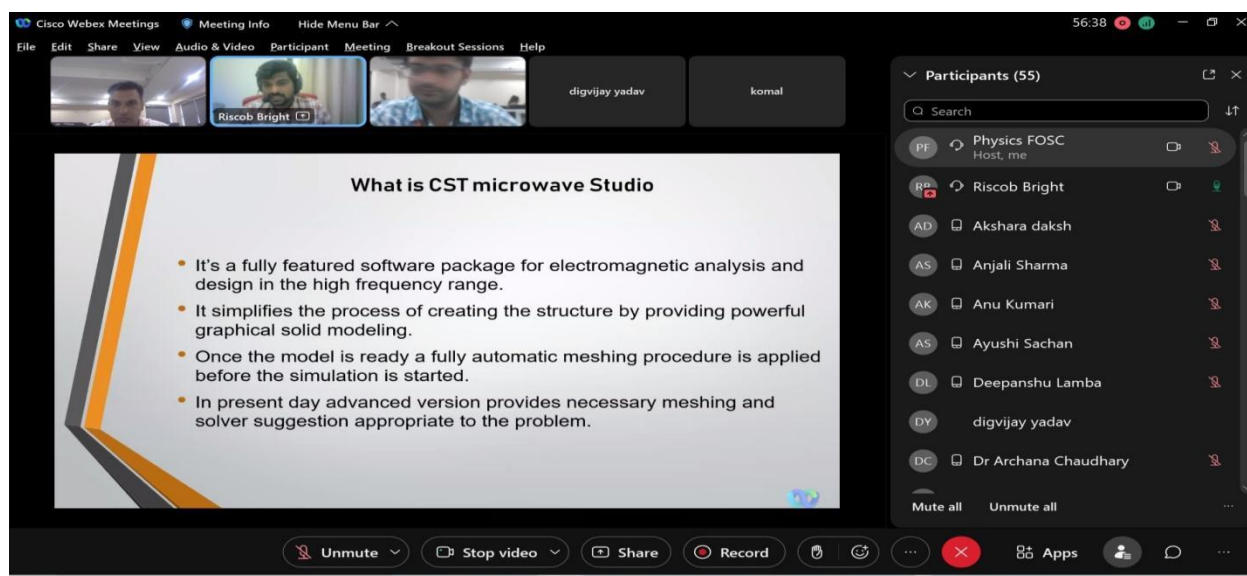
Cisco Webex Meetings Meeting Info Hide Menu Bar

56:38

File Edit Share View Audio & Video Participant Meeting Breakout Sessions Help

Riscob Bright

digvijay yadav

komal

Participants (55)

Search

PF Physics FOSC
Host, me

RB Riscob Bright

AD Akshara daksh

AS Anjali Sharma

AK Anu Kumari

AS Ayushi Sachan

DL Deepanshu Lamba

DY digvijay yadav

DC Dr Archana Chaudhary

Mute all Unmute all

What is CST microwave Studio

- It's a fully featured software package for electromagnetic analysis and design in the high frequency range.
- It simplifies the process of creating the structure by providing powerful graphical solid modeling.
- Once the model is ready a fully automatic meshing procedure is applied before the simulation is started.
- In present day advanced version provides necessary meshing and solver suggestion appropriate to the problem.

Unmute Stop video Share Record Apps